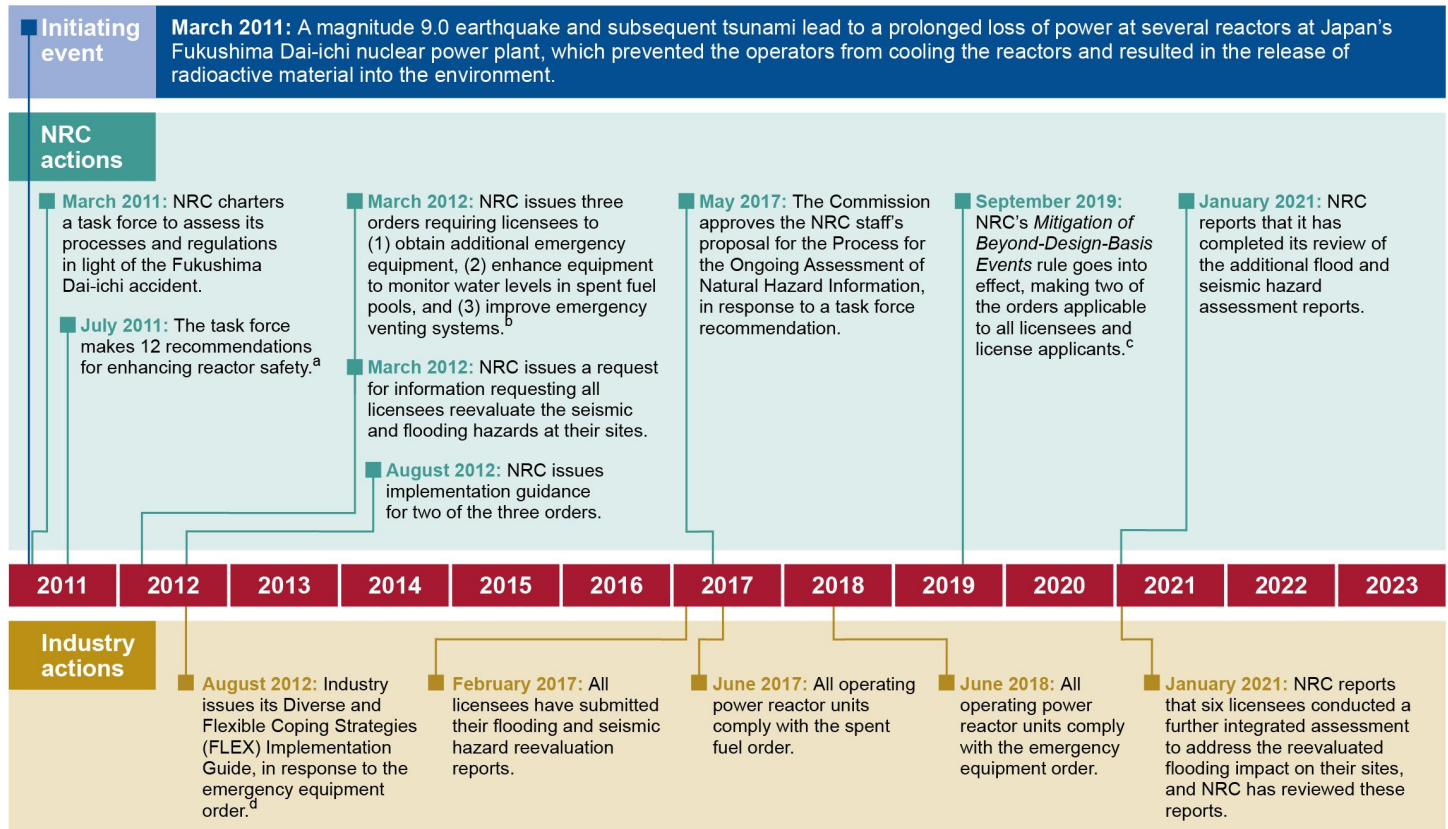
Initiating event

**March 2011:** A magnitude 9.0 earthquake and subsequent tsunami lead to a prolonged loss of power at several reactors at Japan's Fukushima Dai-ichi nuclear power plant, which prevented the operators from cooling the reactors and resulted in the release of radioactive material into the environment.

NRC actions

March 2011: NRC charters a task force to assess its processes and regulations in light of the Fukushima Dai-ichi accident.

July 2011: The task force makes 12 recommendations for enhancing reactor safety.$^a$

March 2012: NRC issues three orders requiring licensees to (1) obtain additional emergency equipment, (2) enhance equipment to monitor water levels in spent fuel pools, and (3) improve emergency venting systems.$^b$

March 2012: NRC issues a request for information requesting all licensees reevaluate the seismic and flooding hazards at their sites.

August 2012: NRC issues implementation guidance for two of the three orders.

May 2017: The Commission approves the NRC staff's proposal for the Process for the Ongoing Assessment of Natural Hazard Information, in response to a task force recommendation.

September 2019: NRC's *Mitigation of Beyond-Design-Basis Events* rule goes into effect, making two of the orders applicable to all licensees and license applicants.$^c$

January 2021: NRC reports that it has completed its review of the additional flood and seismic hazard assessment reports.

| 2011 | 2012 | 2013 | 2014 | 2015 | 2016 | 2017 | 2018 | 2019 | 2020 | 2021 | 2022 | 2023 |
|---|---|---|---|---|---|---|---|---|---|---|---|---|

Industry actions

August 2012: Industry issues its Diverse and Flexible Coping Strategies (FLEX) Implementation Guide, in response to the emergency equipment order.$^d$

February 2017: All licensees have submitted their flooding and seismic hazard reevaluation reports.

June 2017: All operating power reactor units comply with the spent fuel order.

June 2018: All operating power reactor units comply with the emergency equipment order.

January 2021: NRC reports that six licensees conducted a further integrated assessment to address the reevaluated flooding impact on their sites, and NRC has reviewed these reports.